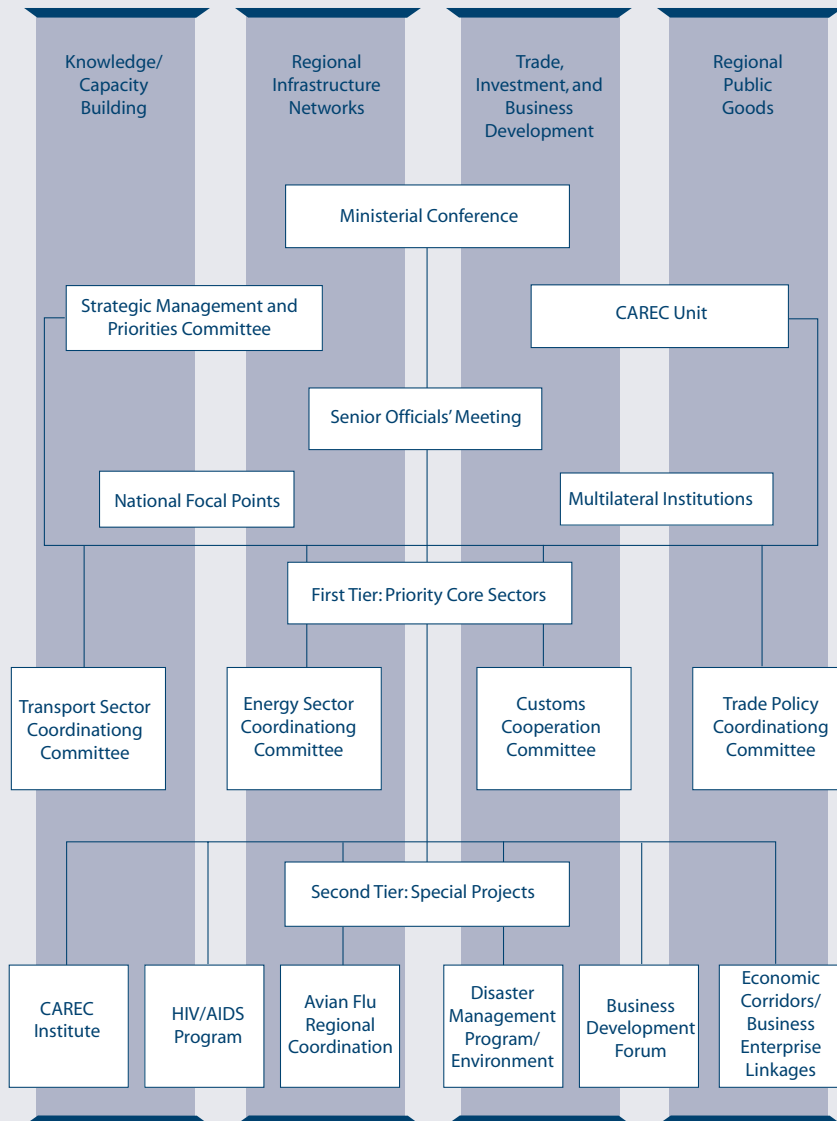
Knowledge/ Capacity Building

Regional Infrastructure Networks

Trade, Investment, and Business Development

Regional Public Goods

Ministerial Conference

Strategic Management and Priorities Committee

CAREC Unit

Senior Officials' Meeting

National Focal Points

Multilateral Institutions

First Tier: Priority Core Sectors

Transport Sector Coordinationg Committee

Energy Sector Coordinationg Committee

Customs Cooperation Committee

Trade Policy Coordinationg Committee

Second Tier: Special Projects

CAREC Institute

HIV/AIDS Program

Avian Flu Regional Coordination

Disaster Management Program/ Environment

Business Development Forum

Economic Corridors/ Business Enterprise Linkages